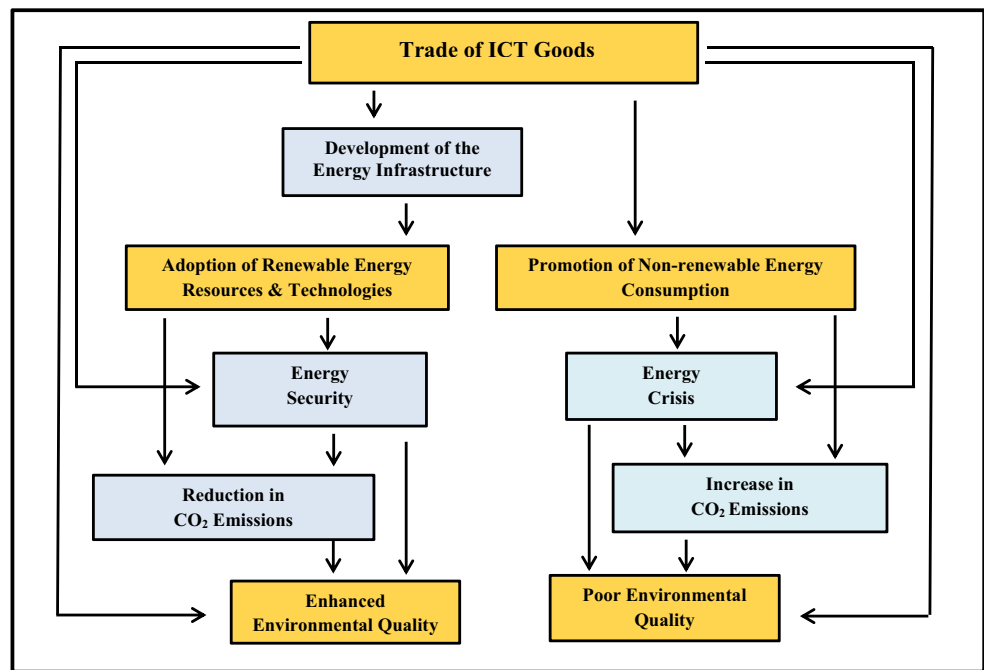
Trade of ICT Goods

Development of the Energy Infrastructure

Adoption of Renewable Energy Resources & Technologies

Promotion of Non-renewable Energy Consumption

Energy Security

Energy Crisis

Reduction in $CO_2$ Emissions

Increase in $CO_2$ Emissions

Enhanced Environmental Quality

Poor Environmental Quality